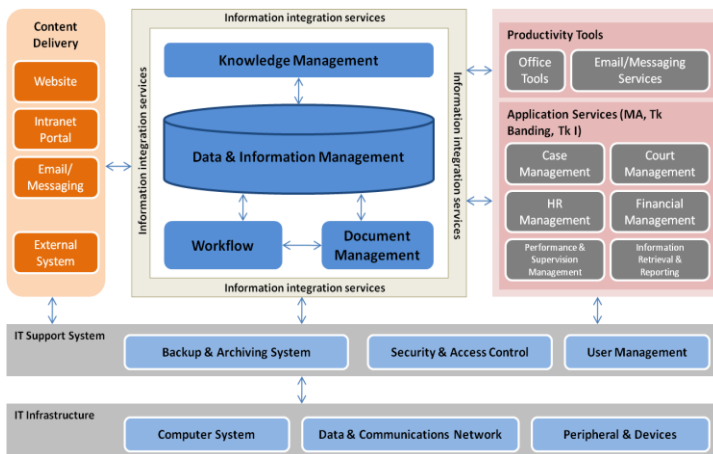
Content Delivery

Website

Intranet Portal

Email/ Messaging

External System

Information integration services

Information integration services

Information integration services

Information integration services

Knowledge Management

Data & Information Management

Workflow

Document Management

Productivity Tools

Office Tools

Email/Messaging Services

Application Services (MA, Tk Banding, Tk I)

Case Management

Court Management

HR Management

Financial Management

Performance & Supervision Management

Information Retrieval & Reporting

IT Support System

Backup & Archiving System

Security & Access Control

User Management

IT Infrastructure

Computer System

Data & Communications Network

Peripheral & Devices